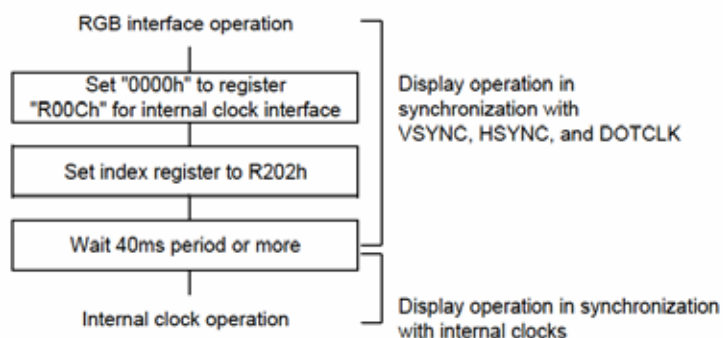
RGB interface operation

Set "0000h" to register "R00Ch" for internal clock interface

Set index register to R202h

Wait 40ms period or more

Internal clock operation

Display operation in synchronization with VSYNC, HSYNC, and DOTCLK

Display operation in synchronization with internal clocks